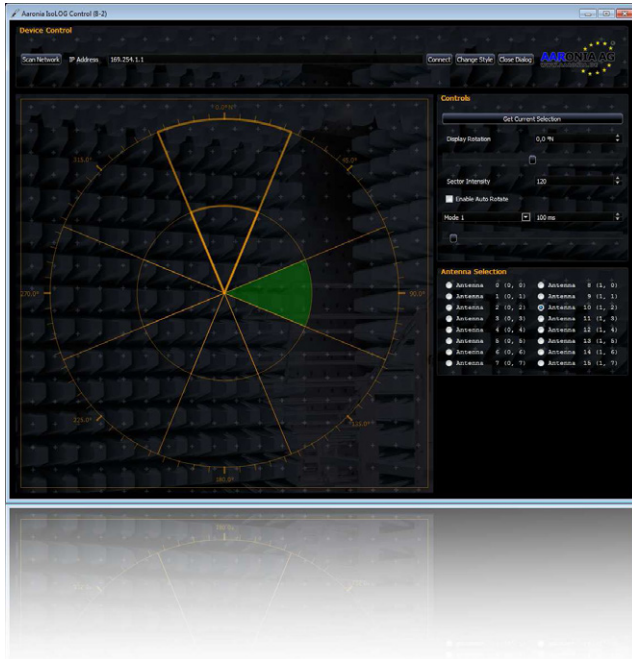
Aaronia IsoLOG Control (8-2)

Device Control

Scan Network IP Address 169.254.1.1

Connect Change Style Close Dialog

AARONIA AG

0.0°

315.0°

45.0°

270.0°

90.0°

225.0°

135.0°

180.0°

Controls

Get Current Selection

Display Rotation 0,0 %

Sector Intensity 120

Enable Auto Rotate

Mode 1 100 ms

Antenna Selection

| | |
|---|---|
| Antenna 0 (0, 0) | Antenna 8 (1, 0) |
| Antenna 1 (0, 1) | Antenna 9 (1, 1) |
| Antenna 2 (0, 2) | Antenna 10 (1, 2) |
| Antenna 3 (0, 3) | Antenna 11 (1, 3) |
| Antenna 4 (0, 4) | Antenna 12 (1, 4) |
| Antenna 5 (0, 5) | Antenna 13 (1, 5) |
| Antenna 6 (0, 6) | Antenna 14 (1, 6) |
| Antenna 7 (0, 7) | Antenna 15 (1, 7) |